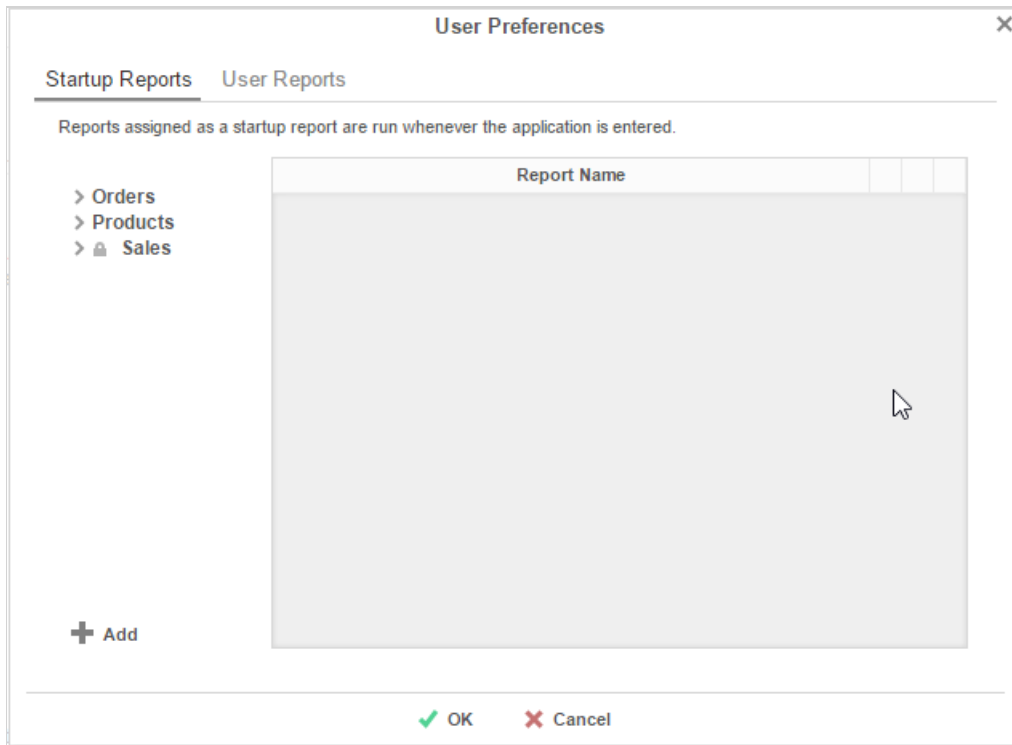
User Preferences

×

Startup Reports User Reports

Reports assigned as a startup report are run whenever the application is entered.

> Orders
> Products
> Sales

| Report Name | | | |
|---|---|---|---|

+ Add

✓ OK ✗ Cancel